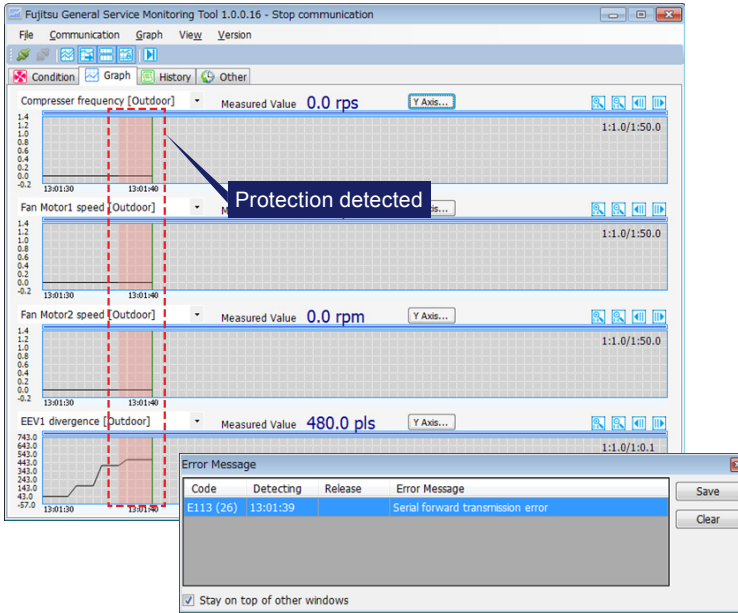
Fujitsu General Service Monitoring Tool 1.0.0.16 - Stop communication

File Communication Graph View Version

Condition Graph History Other

Compresser frequency [Outdoor] Measured Value 0.0 rps Y Axis...

1.4
1.2
1.0
0.8
0.6
0.4
0.2
0.0
-0.2

13:01:30 13:01:40

1:1.0/1:50.0

Protection detected

Fan Motor1 speed [Outdoor]

1.4
1.2
1.0
0.8
0.6
0.4
0.2
0.0
-0.2

13:01:30 13:01:40

1:1.0/1:50.0

Fan Motor2 speed [Outdoor] Measured Value 0.0 rpm Y Axis...

1.4
1.2
1.0
0.8
0.6
0.4
0.2
0.0
-0.2

13:01:30 13:01:40

1:1.0/1:50.0

EEV1 divergence [Outdoor] Measured Value 480.0 pls Y Axis...

743.0
643.0
543.0
443.0
343.0
243.0
143.0
43.0
-57.0

13:01:30 13:01:40

1:1.0/1:0.1

Error Message

| Code | Detecting | Release | Error Message |
|---|---|---|---|
| E113 (26) | 13:01:39 | | Serial forward transmission error |

Save
Clear

Stay on top of other windows